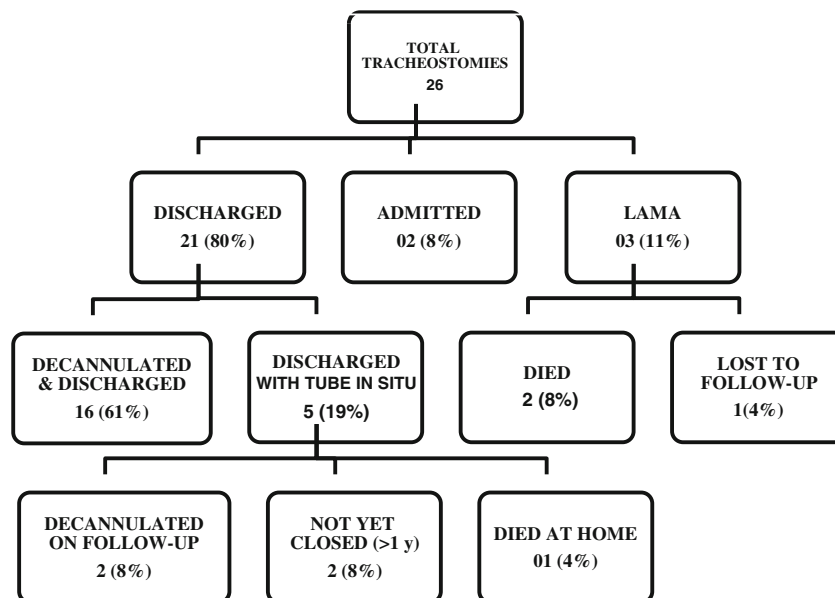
TOTAL TRACHEOSTOMIES
26

DISCHARGED
21 (80%)

ADMITTED
02 (8%)

LAMA
03 (11%)

DECANNULATED & DISCHARGED
16 (61%)

DISCHARGED WITH TUBE IN SITU
5 (19%)

DIED
2 (8%)

LOST TO FOLLOW-UP
1(4%)

DECANNULATED ON FOLLOW-UP
2 (8%)

NOT YET CLOSED (>1 y)
2 (8%)

DIED AT HOME
01 (4%)